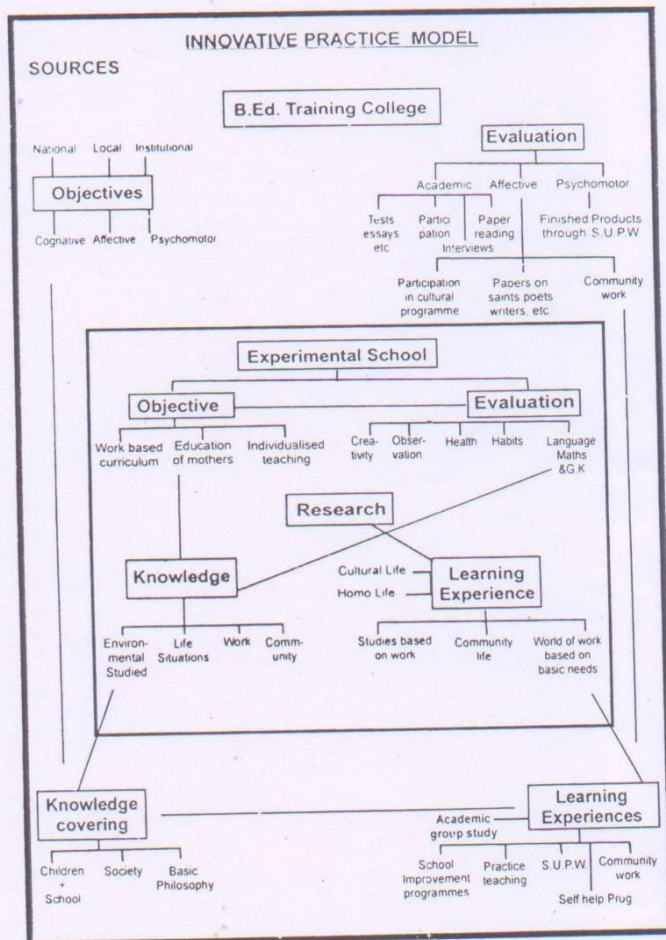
INNOVATIVE PRACTICE MODEL

SOURCES

B.Ed. Training College

National Local Institutional

Objectives

Cognative Affective Psychomotor

Evaluation

Academic Affective Psychomotor

Tests essays etc

Partici pation

Paper reading

Interviews

Finished Products through S.U.P.W.

Participation in cultural programme

Papers on saints poets writers, etc.

Community work

Experimental School

Objective

Evaluation

Work based curriculum

Education of mothers

Individualised teaching

Crea-tivity

Obser-vation

Health

Habits

Language Maths &G.K

Research

Knowledge

Cultural Life

Homo Life

Learning Experience

Environ-mental Studied

Life Situations

Work

Comm-unity

Studies based on work

Community life

World of work based on basic needs

Knowledge covering

Children + School

Society

Basic Philosophy

Learning Experiences

Academic group study

School Improvement programmes

Practice teaching

S.U.P.W.

Community work

Self help Prug